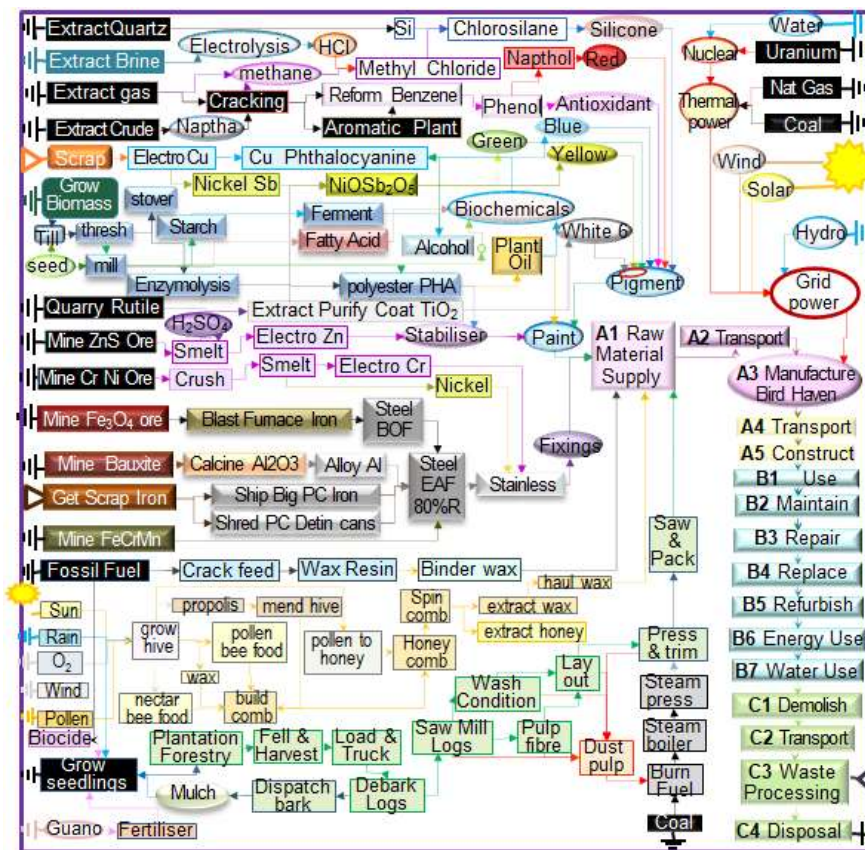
ExtractQuartz
Si
Chlorosilane
Silicone
Water
Extract Brine
Electrolysis
HCl
Napthol
Red
Nuclear
Uranium
methane
Methyl Chloride
Extract gas
Cracking
Reform Benzene
Phenol
Antioxidant
Thermal power
Nat Gas
Extract Crude
Naptha
Aromatic Plant
Blue
Coal
Green
Scrap
Electro Cu
Cu Phthalocyanine
Yellow
Wind
Grow Biomass
stover
Nickel Sb
$NiOSb_2O_5$
Solar
Starch
Ferment
Biochemicals
Till
thresh
Fatty Acid
Alcohol
Plant Oil
White 6
Hydro
seed
mill
Enzymolysis
polyester PHA
Pigment
Grid power
Quarry Rutile
Extract Purify Coat $TiO_2$
$H_2SO_4$
Mine ZnS Ore
Smelt
Electro Zn
Stabiliser
Paint
A1 Raw Material Supply
A2 Transport
Mine Cr Ni Ore
Crush
Smelt
Electro Cr
A3 Manufacture Bird Haven
Nickel
Mine $Fe_3O_4$ ore
Blast Furnace Iron
Steel BOF
A4 Transport
Fixings
A5 Construct
Mine Bauxite
Calcine Al2O3
Alloy Al
Steel EAF 80%R
B1 Use
Get Scrap Iron
Ship Big PC Iron
Stainless
B2 Maintain
Shred PC Detin cans
Saw & Pack
B3 Repair
Mine FeCrMn
Fossil Fuel
Crack feed
Wax Resin
Binder wax
B4 Replace
haul wax
Sun
propolis
mend hive
Spin comb
extract wax
B5 Refurbish
Rain
grow hive
pollen bee food
pollen to honey
Honey comb
extract honey
Press & trim
B6 Energy Use
$O_2$
wax
Lay out
B7 Water Use
Wind
Wash Condition
Steam press
nectar bee food
build comb
C1 Demolish
Pollen
Saw Mill Logs
Pulp fibre
Steam boiler
Biocide
Plantation Forestry
Fell & Harvest
Load & Truck
C2 Transport
Grow seedlings
Dust pulp
Burn Fuel
C3 Waste Processing
Mulch
Dispatch bark
Debark Logs
Coal
Guano
Fertiliser
C4 Disposal